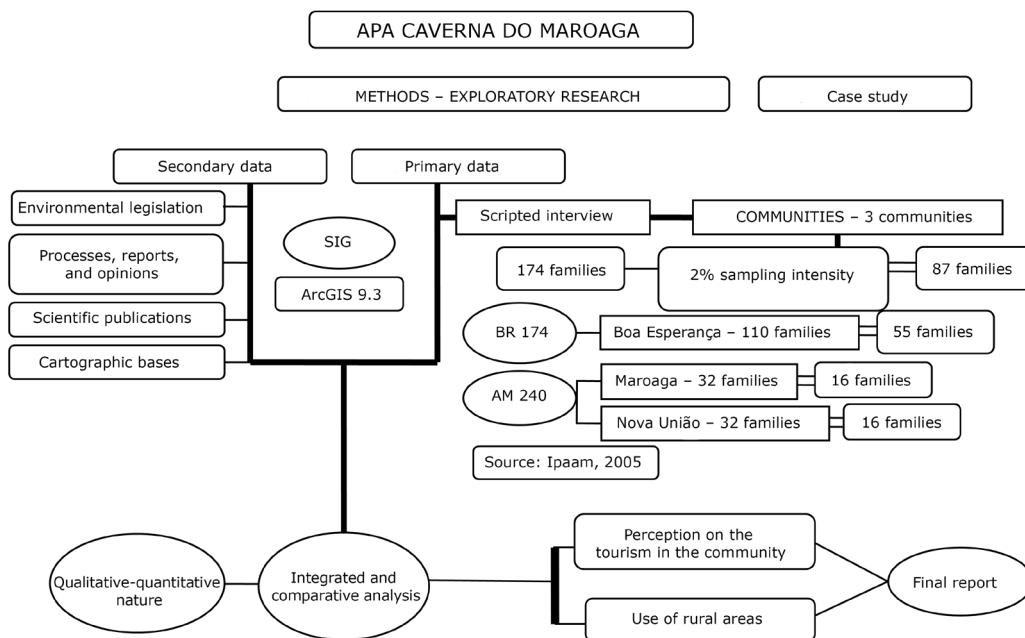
APA CAVERNA DO MAROAGA

METHODS – EXPLORATORY RESEARCH

Case study

Secondary data

Primary data

Environmental legislation

Processes, reports, and opinions

Scientific publications

Cartographic bases

SIG

ArcGIS 9.3

Scripted interview

COMMUNITIES – 3 communities

174 families

2% sampling intensity

87 families

BR 174

Boa Esperança – 110 families

55 families

AM 240

Maroaga – 32 families

16 families

Nova União – 32 families

16 families

Source: Ipaam, 2005

Qualitative-quantitative nature

Integrated and comparative analysis

Perception on the tourism in the community

Use of rural areas

Final report